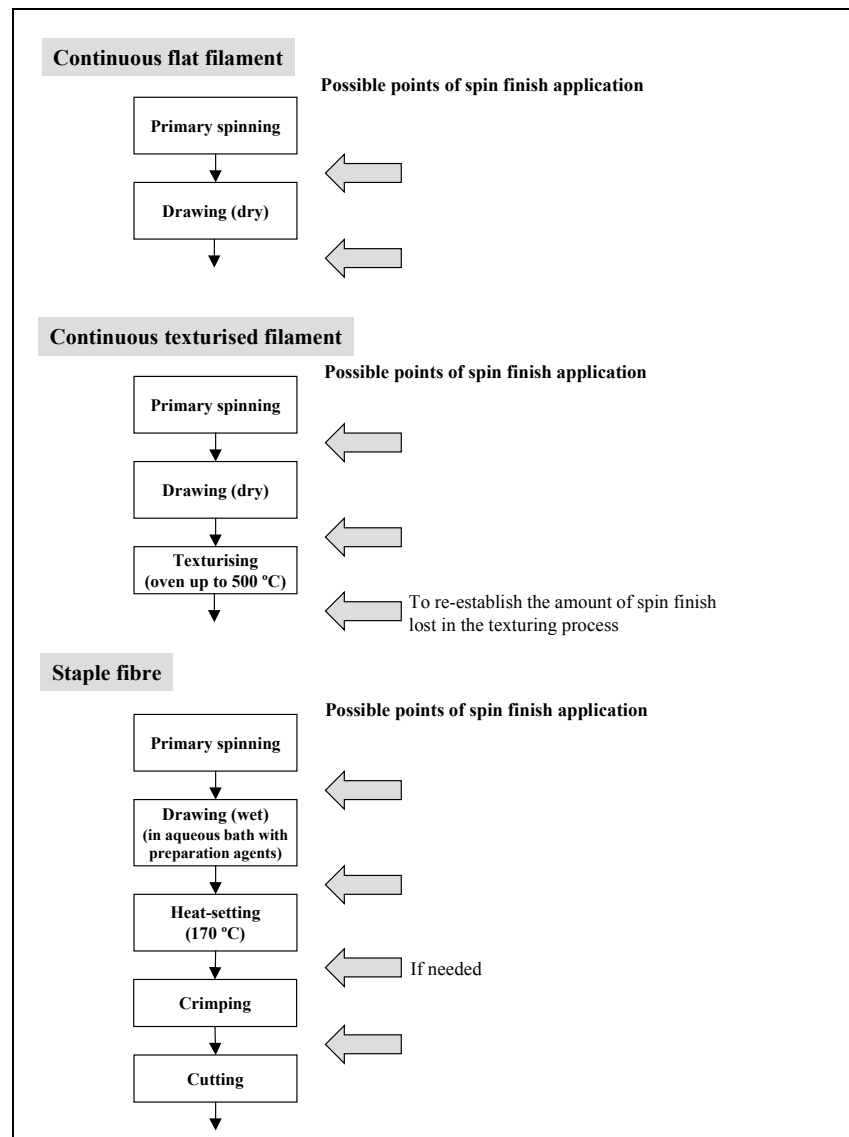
Continuous flat filament

Possible points of spin finish application

Primary spinning

Drawing (dry)

Continuous texturised filament

Possible points of spin finish application

Primary spinning

Drawing (dry)

Texturising (oven up to 500 ºC)

To re-establish the amount of spin finish lost in the texturing process

Staple fibre

Possible points of spin finish application

Primary spinning

Drawing (wet) (in aqueous bath with preparation agents)

Heat-setting (170 ºC)

If needed

Crimping

Cutting